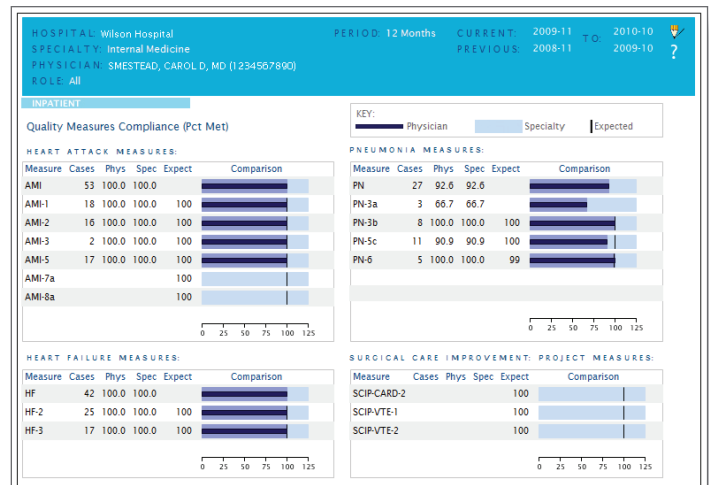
HOSPITAL: Wilson Hospital
SPECIALTY: Internal Medicine
PHYSICIAN: SMESTEAD, CAROL D, MD (1234567890)
ROLE: All

PERIOD: 12 Months

CURRENT: 2009-11 TO: 2010-10
PREVIOUS: 2008-11 2009-10

?

INPATIENT

Quality Measures Compliance (Pct Met)

KEY: Physician Specialty Expected

HEART ATTACK MEASURES:

| Measure | Cases | Phys | Spec | Expect | Comparison |
|---|---|---|---|---|---|
| AMI | 53 | 100.0 | 100.0 | | |
| AMI-1 | 18 | 100.0 | 100.0 | 100 | |
| AMI-2 | 16 | 100.0 | 100.0 | 100 | |
| AMI-3 | 2 | 100.0 | 100.0 | 100 | |
| AMI-5 | 17 | 100.0 | 100.0 | 100 | |
| AMI-7a | | | | 100 | |
| AMI-8a | | | | 100 | |

0 25 50 75 100 125

PNEUMONIA MEASURES:

| Measure | Cases | Phys | Spec | Expect | Comparison |
|---|---|---|---|---|---|
| PN | 27 | 92.6 | 92.6 | | |
| PN-3a | 3 | 66.7 | 66.7 | | |
| PN-3b | 8 | 100.0 | 100.0 | 100 | |
| PN-5c | 11 | 90.9 | 90.9 | 100 | |
| PN-6 | 5 | 100.0 | 100.0 | 99 | |

0 25 50 75 100 125

HEART FAILURE MEASURES:

| Measure | Cases | Phys | Spec | Expect | Comparison |
|---|---|---|---|---|---|
| HF | 42 | 100.0 | 100.0 | | |
| HF-2 | 25 | 100.0 | 100.0 | 100 | |
| HF-3 | 17 | 100.0 | 100.0 | 100 | |

0 25 50 75 100 125

SURGICAL CARE IMPROVEMENT: PROJECT MEASURES:

| Measure | Cases | Phys | Spec | Expect | Comparison |
|---|---|---|---|---|---|
| SCIP-CARD-2 | | | | 100 | |
| SCIP-VTE-1 | | | | 100 | |
| SCIP-VTE-2 | | | | 100 | |

0 25 50 75 100 125